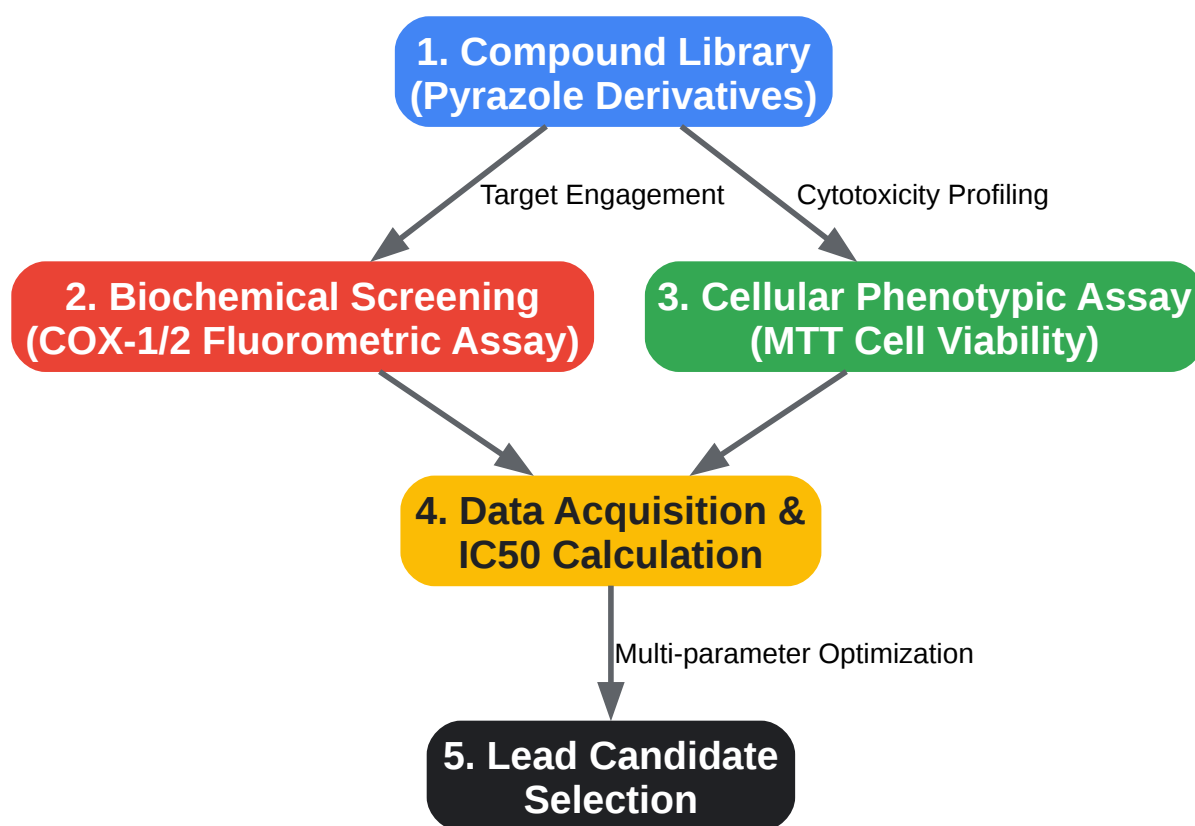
1. Compound Library
(Pyrazole Derivatives)

Target Engagement

Cytotoxicity Profiling

2. Biochemical Screening
(COX-1/2 Fluorometric Assay)

3. Cellular Phenotypic Assay
(MTT Cell Viability)

4. Data Acquisition &
IC50 Calculation

Multi-parameter Optimization

5. Lead Candidate
Selection